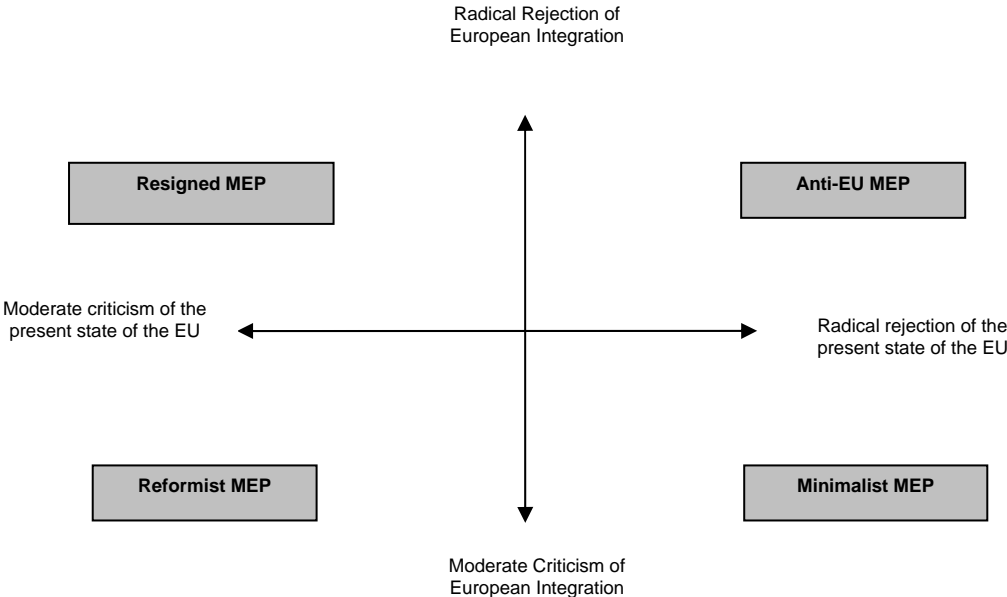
Radical Rejection of European Integration

Resigned MEP

Anti-EU MEP

Moderate criticism of the present state of the EU

Radical rejection of the present state of the EU

Reformist MEP

Minimalist MEP

Moderate Criticism of European Integration